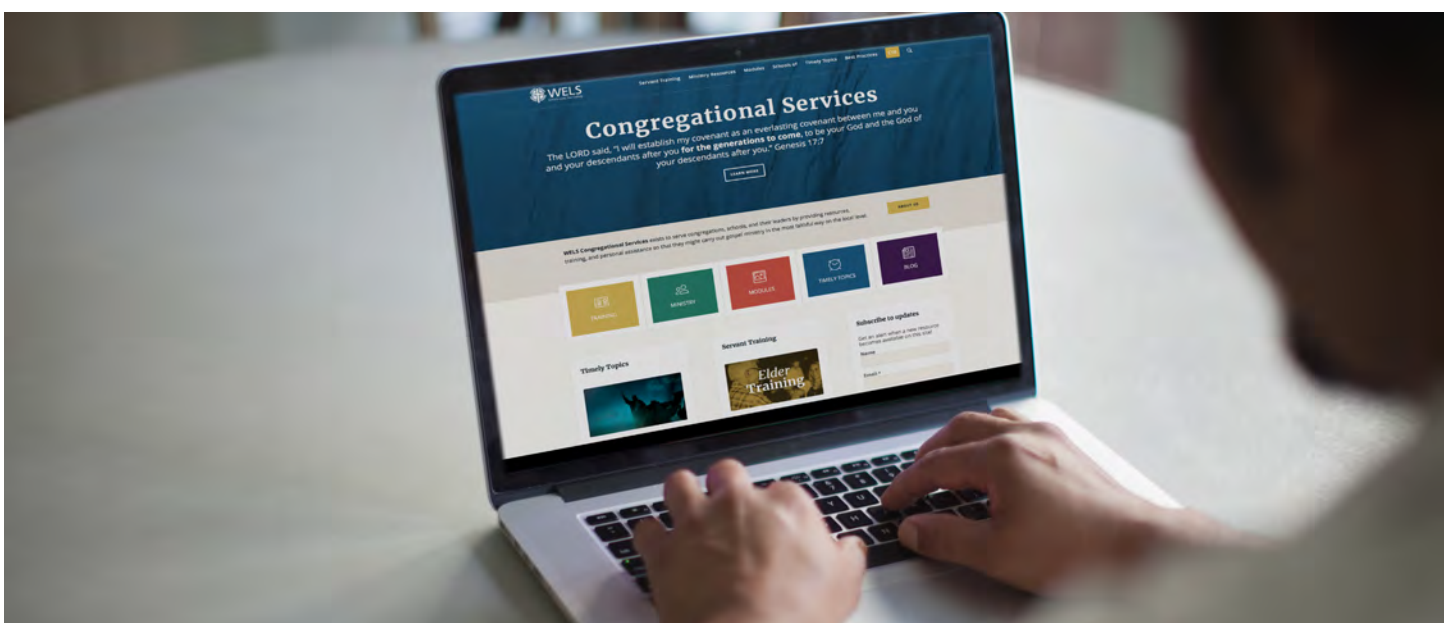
WELS

Servant Training Ministry Resources Modules Schools of Timely Topics Best Practices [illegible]

Congregational Services

The LORD said, "I will establish my covenant as an everlasting covenant between me and you and your descendants after you for the generations to come, to be your God and the God of your descendants after you." Genesis 17:7

LEARN MORE

ABOUT US

WELS Congregational Services exists to serve congregations, schools, and their leaders by providing resources, training, and personal assistance so that they might carry out gospel ministry in the most faithful way on the local level.

TRAINING

MINISTRY

MODULES

TIMELY TOPICS

BLOG

Subscribe to updates

Get an alert when a new resource becomes available on this site!

Name

Email *

Timely Topics

Servant Training

Elder Training